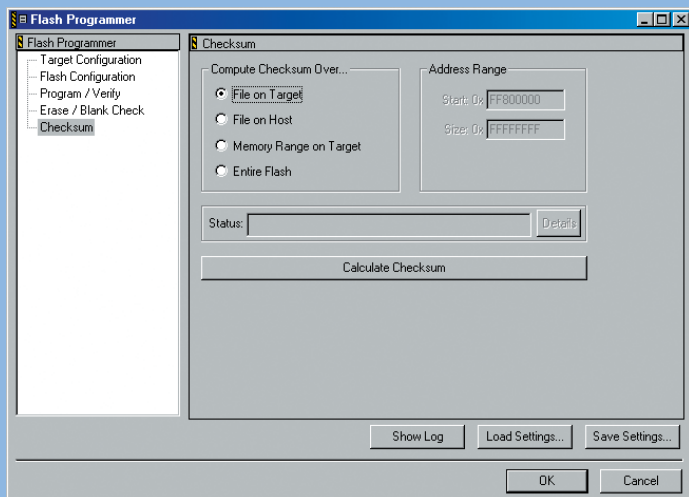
Flash Programmer

Flash Programmer
Target Configuration
Flash Configuration
Program / Verify
Erase / Blank Check
Checksum

Checksum

Compute Checksum Over...
File on Target
File on Host
Memory Range on Target
Entire Flash

Address Range
Start: 0x FF800000
Size: 0x FFFFFFFF

Status:
Details

Calculate Checksum

Show Log
Load Settings...
Save Settings...

OK
Cancel